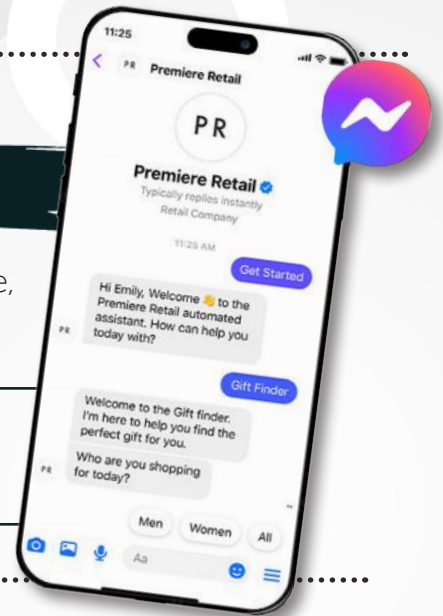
11:25

PR Premiere Retail

PR

Premiere Retail

Typically replies instantly

Retail Company

11:25 AM

Get Started

Hi Emily, Welcome 👋 to the Premiere Retail automated assistant. How can help you today with?

PR

Gift Finder

Welcome to the Gift finder. I'm here to help you find the perfect gift for you.

Who are you shopping for today?

PR

Men

Women

All

Aa

e,